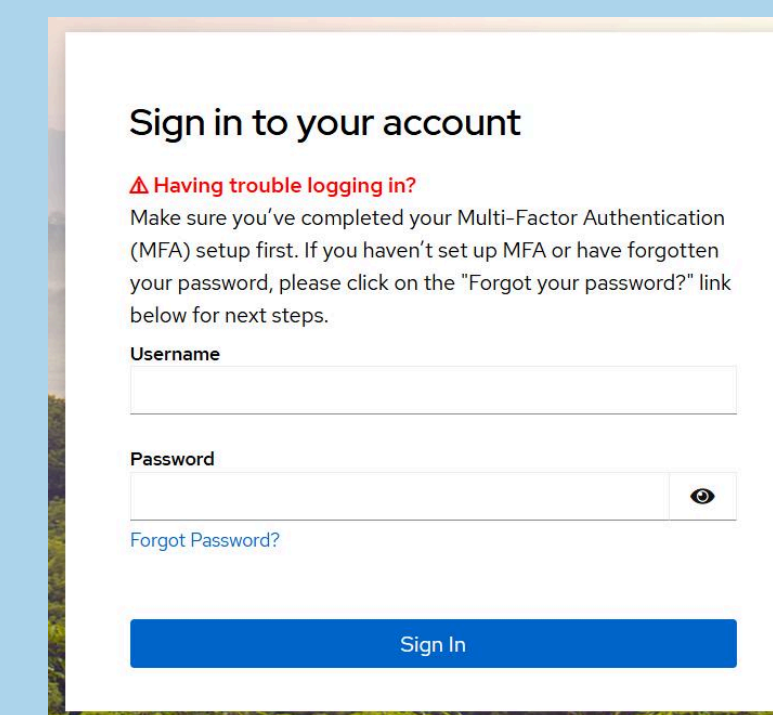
Sign in to your account

⚠ Having trouble logging in?
Make sure you've completed your Multi-Factor Authentication (MFA) setup first. If you haven't set up MFA or have forgotten your password, please click on the "Forgot your password?" link below for next steps.

Username

Password

Forgot Password?

Sign In